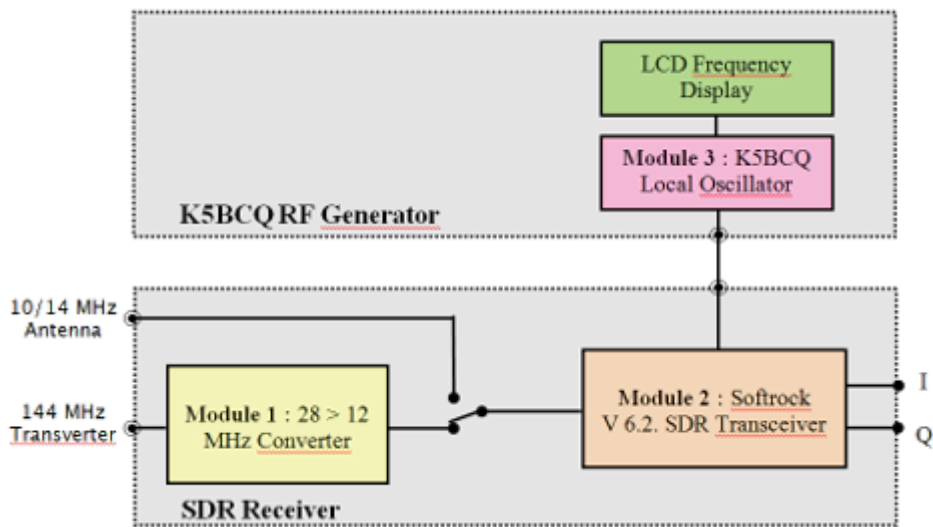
LCD Frequency Display

Module 3 : K5BCQ Local Oscillator

K5BCQ RF Generator

10/14 MHz Antenna

144 MHz Transverter

Module 1 : 28 > 12 MHz Converter

Module 2 : Softrock V 6.2. SDR Transceiver

I

Q

SDR Receiver